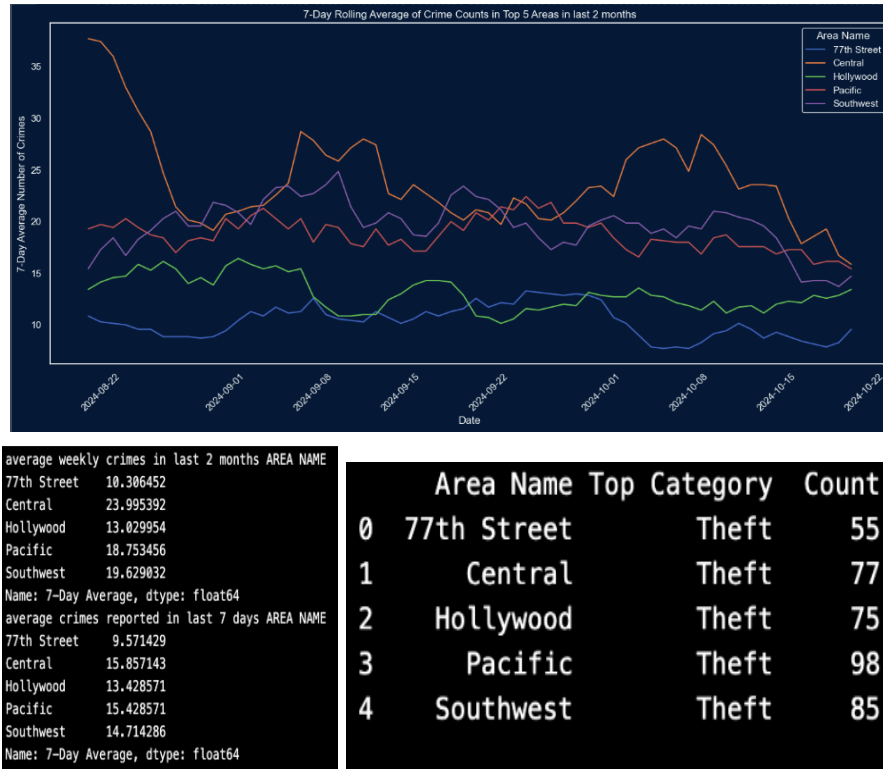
7-Day Rolling Average of Crime Counts in Top 5 Areas in last 2 months

Area Name
77th Street
Central
Hollywood
Pacific
Southwest

7-Day Average Number of Crimes

35
30
25
20
15
10

2024-08-22
2024-09-01
2024-09-08
2024-09-15
2024-09-22
2024-10-01
2024-10-08
2024-10-15
2024-10-22

Date

average weekly crimes in last 2 months AREA NAME
77th Street 10.306452
Central 23.995392
Hollywood 13.029954
Pacific 18.753456
Southwest 19.629032
Name: 7-Day Average, dtype: float64
average crimes reported in last 7 days AREA NAME
77th Street 9.571429
Central 15.857143
Hollywood 13.428571
Pacific 15.428571
Southwest 14.714286
Name: 7-Day Average, dtype: float64

| | Area Name | Top Category | Count |
|---|---|---|---|
| 0 | 77th Street | Theft | 55 |
| 1 | Central | Theft | 77 |
| 2 | Hollywood | Theft | 75 |
| 3 | Pacific | Theft | 98 |
| 4 | Southwest | Theft | 85 |